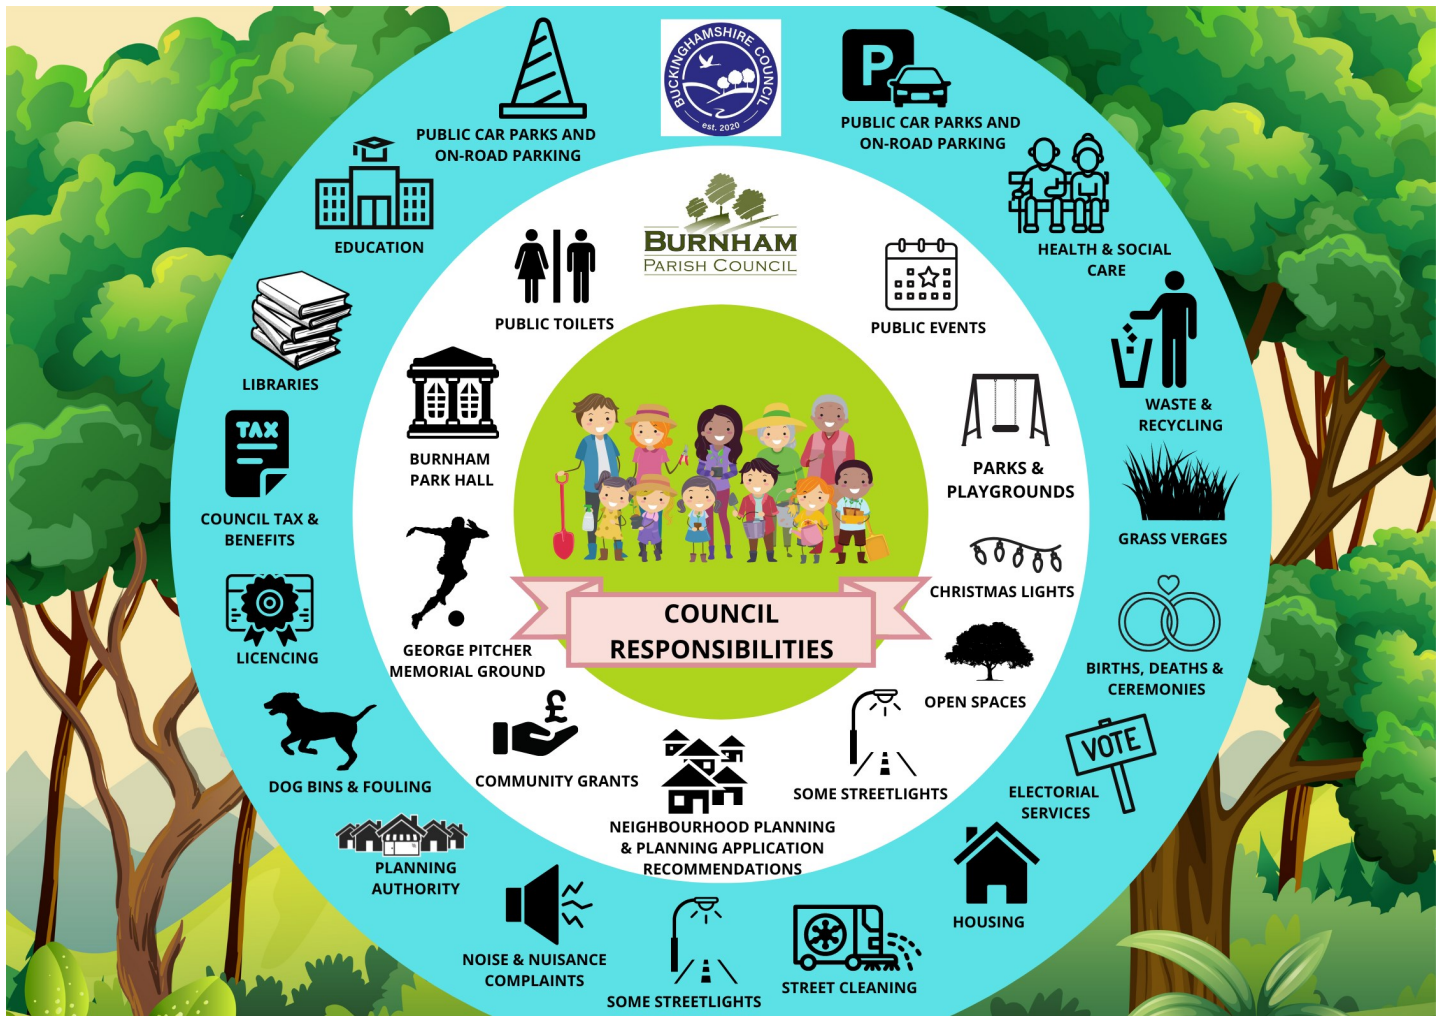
BUCKINGHAMSHIRE COUNCIL
est. 2020

PUBLIC CAR PARKS AND ON-ROAD PARKING

PUBLIC CAR PARKS AND ON-ROAD PARKING

EDUCATION

HEALTH & SOCIAL CARE

BURNHAM
PARISH COUNCIL

PUBLIC TOILETS

PUBLIC EVENTS

LIBRARIES

WASTE & RECYCLING

BURNHAM PARK HALL

PARKS & PLAYGROUNDS

COUNCIL TAX & BENEFITS

GRASS VERGES

CHRISTMAS LIGHTS

COUNCIL RESPONSIBILITIES

LICENCING

GEORGE PITCHER MEMORIAL GROUND

BIRTHS, DEATHS & CEREMONIES

OPEN SPACES

DOG BINS & FOULING

COMMUNITY GRANTS

SOME STREETLIGHTS

VOTE

ELECTORIAL SERVICES

NEIGHBOURHOOD PLANNING & PLANNING APPLICATION RECOMMENDATIONS

PLANNING AUTHORITY

HOUSING

NOISE & NUISANCE COMPLAINTS

SOME STREETLIGHTS

STREET CLEANING